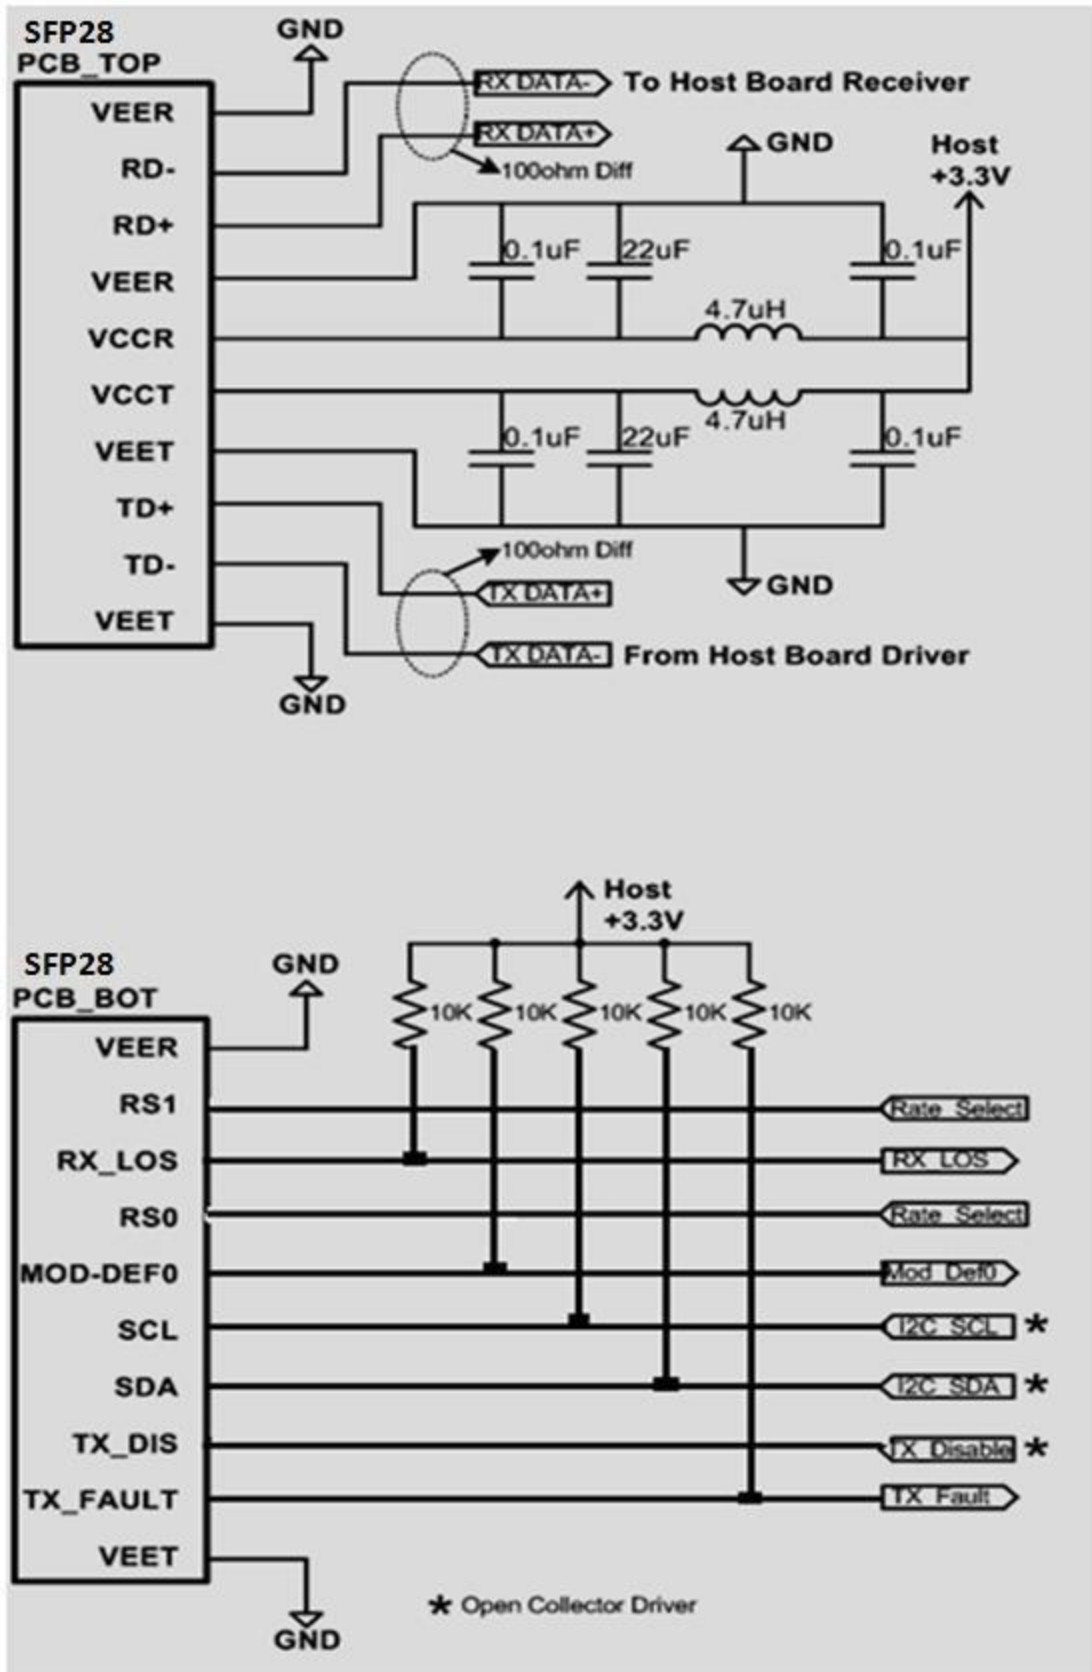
SFP28
PCB_TOP

GND

VEER
RD-
RD+
VEER
VCCR
VCCT
VEET
TD+
TD-
VEET

RX DATA-
To Host Board Receiver
RX DATA+
100ohm Diff

GND
Host
+3.3V

0.1uF
22uF
0.1uF
4.7uH
4.7uH
0.1uF
22uF
0.1uF

100ohm Diff
GND
TX DATA+
TX DATA-
From Host Board Driver

GND

Host
+3.3V

SFP28
PCB_BOT

GND

VEER
RS1
RX_LOS
RS0
MOD-DEF0
SCL
SDA
TX_DIS
TX_FAULT
VEET

10K
10K
10K
10K
10K

Rate Select
RX LOS
Rate Select
Mod Def0
I2C SCL *
I2C SDA *
TX Disable *
TX Fault

GND

* Open Collector Driver